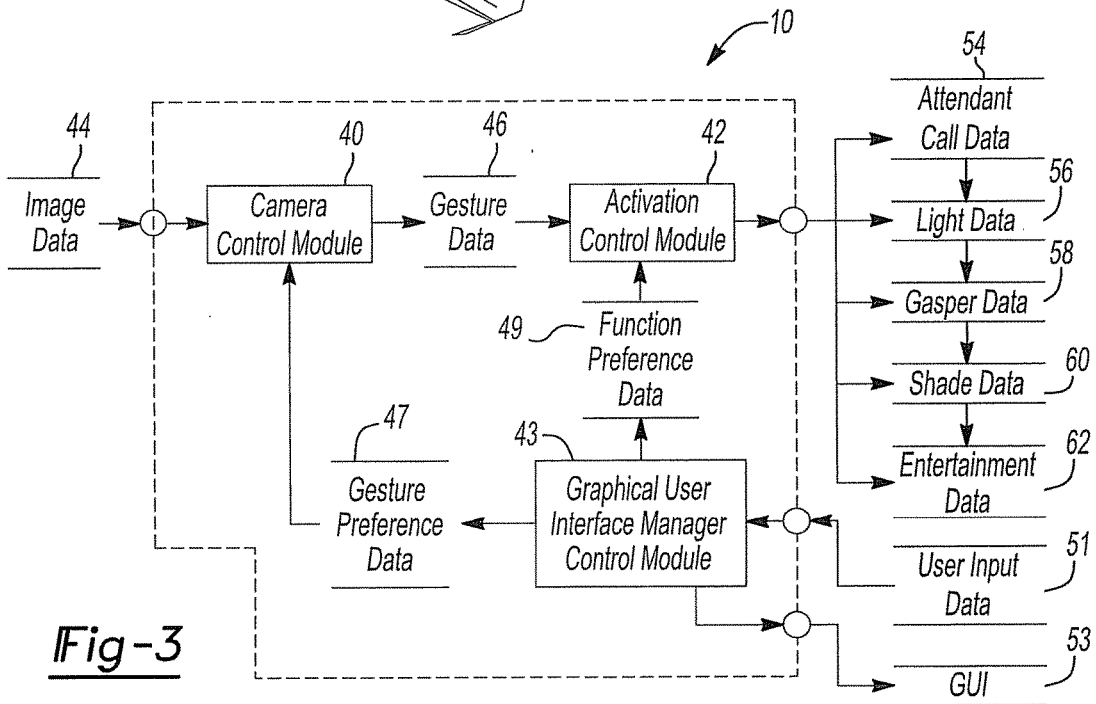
10

54
Attendant Call Data

44
Image Data

40
Camera Control Module

46
Gesture Data

42
Activation Control Module

56
Light Data

58
Gasper Data

49
Function Preference Data

60
Shade Data

47
Gesture Preference Data

43
Graphical User Interface Manager Control Module

62
Entertainment Data

51
User Input Data

Fig-3

53
GUI